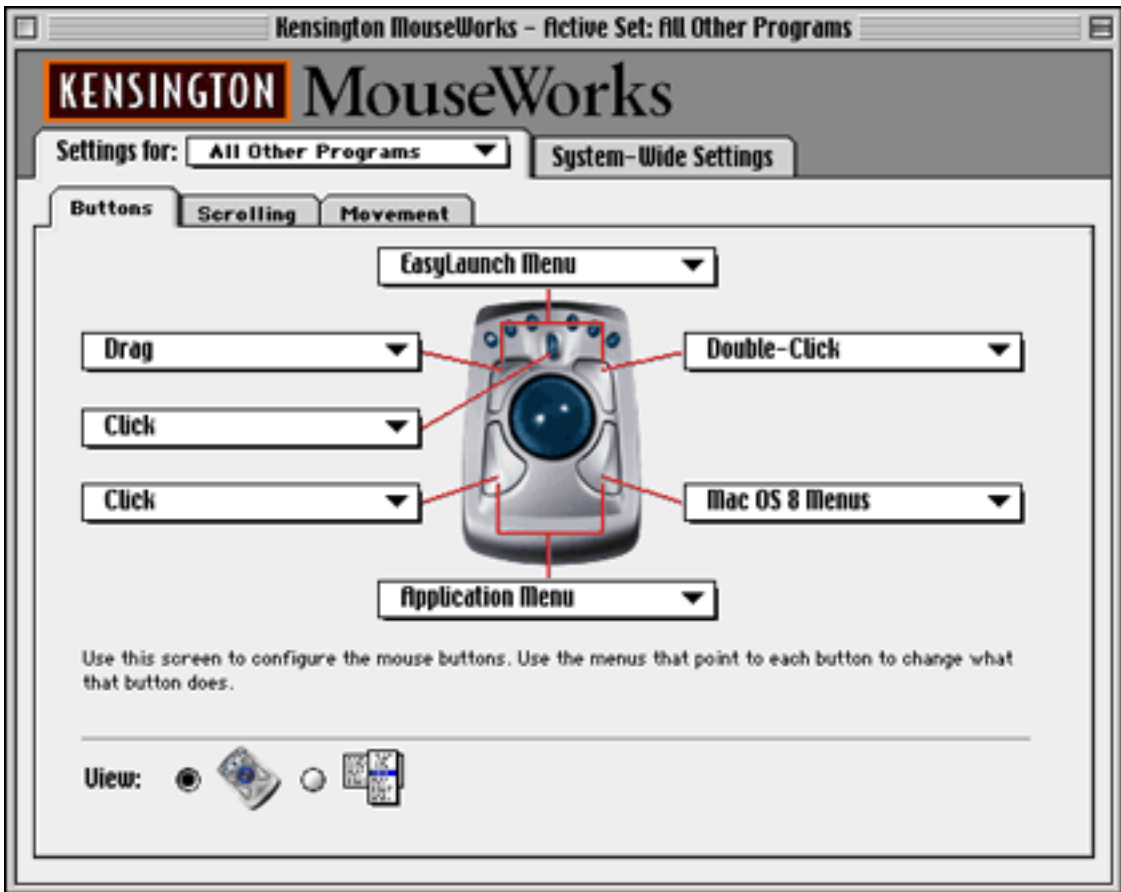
Kensington MouseWorks – Active Set: All Other Programs

KENSINGTON MouseWorks

Settings for: All Other Programs

System-Wide Settings

Buttons

Scrolling

Movement

EasyLaunch Menu

Drag

Double-Click

Click

Click

Mac OS 8 Menus

Application Menu

Use this screen to configure the mouse buttons. Use the menus that point to each button to change what that button does.

View: